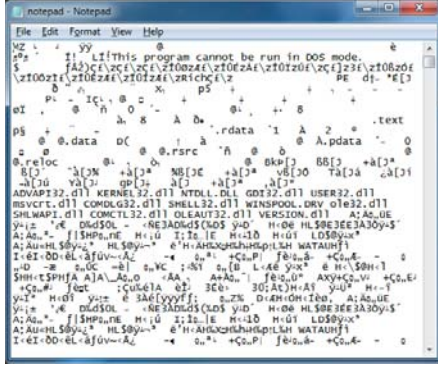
notepad - Notepad
File Edit Format View Help
MZ ÿÿ ¸ @ è
º´ Í!¸ LÍ!This program cannot be run in DOS mode.
$ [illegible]
PE d†
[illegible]
.text
.rdata
.data .pdata
.rsrc
.reloc
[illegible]
ADVAPI32.dll KERNEL32.dll NTDLL.DLL GDI32.dll USER32.dll
msvcrt.dll COMDLG32.dll SHELL32.dll WINSPOOL.DRV ole32.dll
SHLWAPI.dll COMCTL32.dll OLEAUT32.dll VERSION.dll
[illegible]